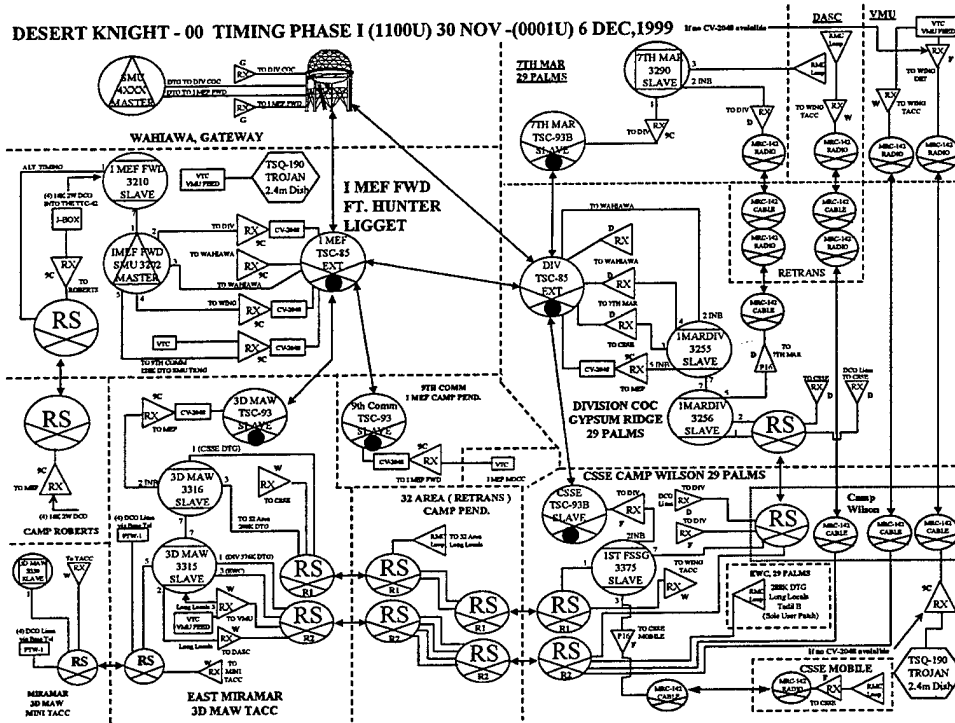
DESERT KNIGHT - 00 TIMING PHASE I (1100U) 30 NOV -(0001U) 6 DEC,1999

If no CV-2048 available

DASC

VMU

VTC VMU FEED

SMU 4XXX MASTER

DTG TO DIV COC

DTG TO I MEF FWD

TO DIV COC

TO I MEF FWD

WAHIAWA, GATEWAY

7TH MAR 29 PALMS

7TH MAR 3290 SLAVE

2 INB

TO DIV

RX

9C

TO WING TACC

TO WING DET

7TH MAR TSC-93B SLAVE

ALT TIMING

1 MEF FWD 3210 SLAVE

VTC VMU FEED

TSQ-190 TROJAN 2.4m Dish

I MEF FWD FT. HUNTER LIGGET

MRC-142 RADIO

MRC-142 CABLE

J-BOX

RX

9C

TO ROBERTS

IMEF FWD SMU 3202 MASTER

TO DIV

TO WAHIAWA

CV-2048

1 MEF TSC-85 EXT

TO WING

VTC

TO 9TH COMM

RS

TO WAHIAWA

DIV TSC-85 EXT

TO 7TH MAR

TO CSSE

TO MEF

2 INB

1MARDIV 3255 SLAVE

1MARDIV 3256 SLAVE

RETRANS

TO 7TH MAR

P16

TO CSSE

DCO Lines TO CSSE

DIVISION COC GYPSUM RIDGE 29 PALMS

RS

9TH COMM 1 MEF CAMP PEND.

3D MAW TSC-93 SLAVE

TO MEF

9th Comm TSC-93 SLAVE

CV-2048

RX

VTC

TO 1 MEF FWD

1 MEF MOCC

9C

RX

TO MEF

CAMP ROBERTS

1 (CSSE DTG)

3D MAW 3316 SLAVE

2 INB

RX

TO CSSE

W

3D MAW 3315 SLAVE

TO 32 Area

RS

R1

RS

R2

32 AREA ( RETRANS ) CAMP PEND.

RMT TO 32 Area Long Locals

RS

R1

RS

R2

CSSE CAMP WILSON 29 PALMS

CSSE TSC-93B SLAVE

TO DIV

DCO Lines

1ST FSSG 3375 SLAVE

TO WING TACC

RS

Camp Wilson

RS

R1

RS

R2

P16

TO CSSE MOBILE

EWC, 29 PALMS

Long Locals

Sole User Patch

3D MAW 3339 SLAVE

To TACC

PTW-1

MIRAMAR 3D MAW MINI TACC

RS

RS

VTC VMU FEED

Long Locals

TO VMU

TO DASC

TO MINI TACC

EAST MIRAMAR 3D MAW TACC

If no CV-2048 available

CSSE MOBILE

MRC-142 RADIO

MRC-142 CABLE

RX

TO CSSE

TSQ-190 TROJAN 2.4m Dish